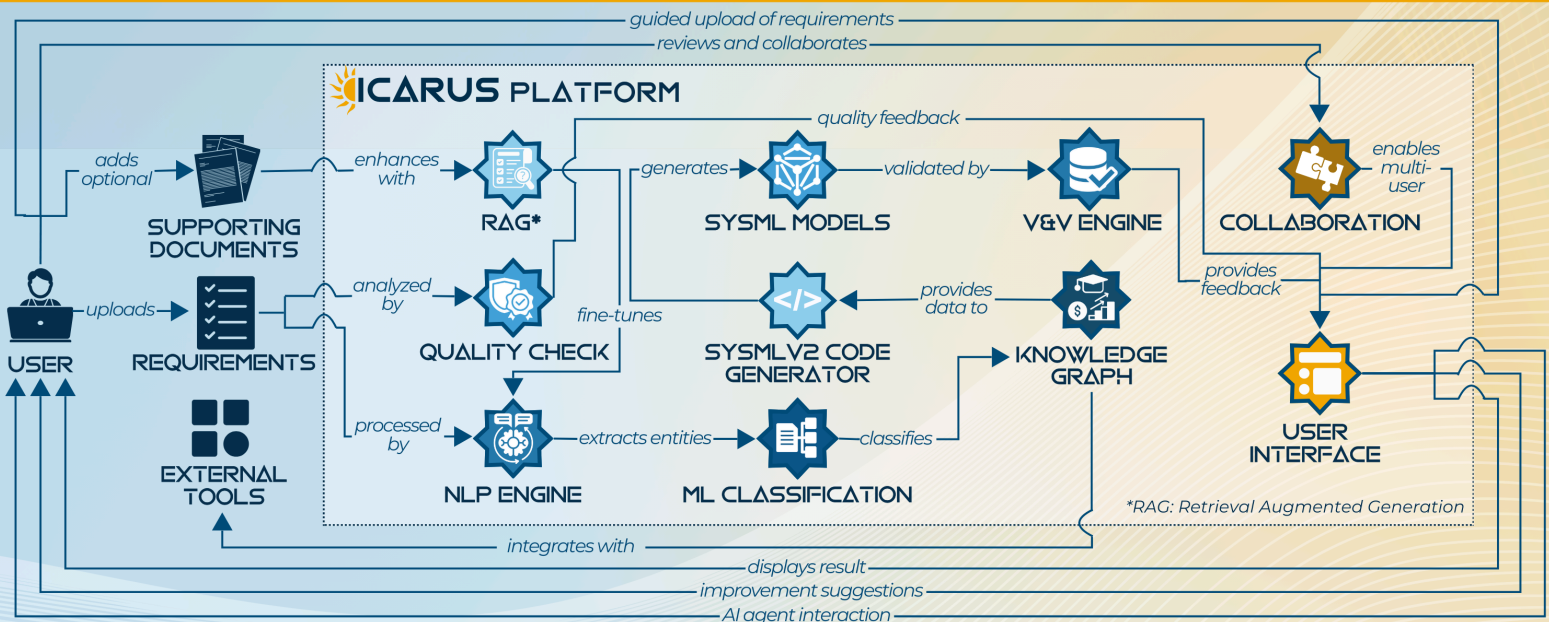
guided upload of requirements
reviews and collaborates

ICARUS PLATFORM

quality feedback

adds optional

SUPPORTING DOCUMENTS

enhances with

RAG*

generates

SYSML MODELS

validated by

V&V ENGINE

COLLABORATION

enables multi-user

provides feedback

USER

uploads

REQUIREMENTS

analyzed by

QUALITY CHECK

fine-tunes

SYSMLV2 CODE GENERATOR

provides data to

KNOWLEDGE GRAPH

USER INTERFACE

EXTERNAL TOOLS

processed by

NLP ENGINE

extracts entities

ML CLASSIFICATION

classifies

*RAG: Retrieval Augmented Generation

integrates with
displays result
improvement suggestions
AI agent interaction